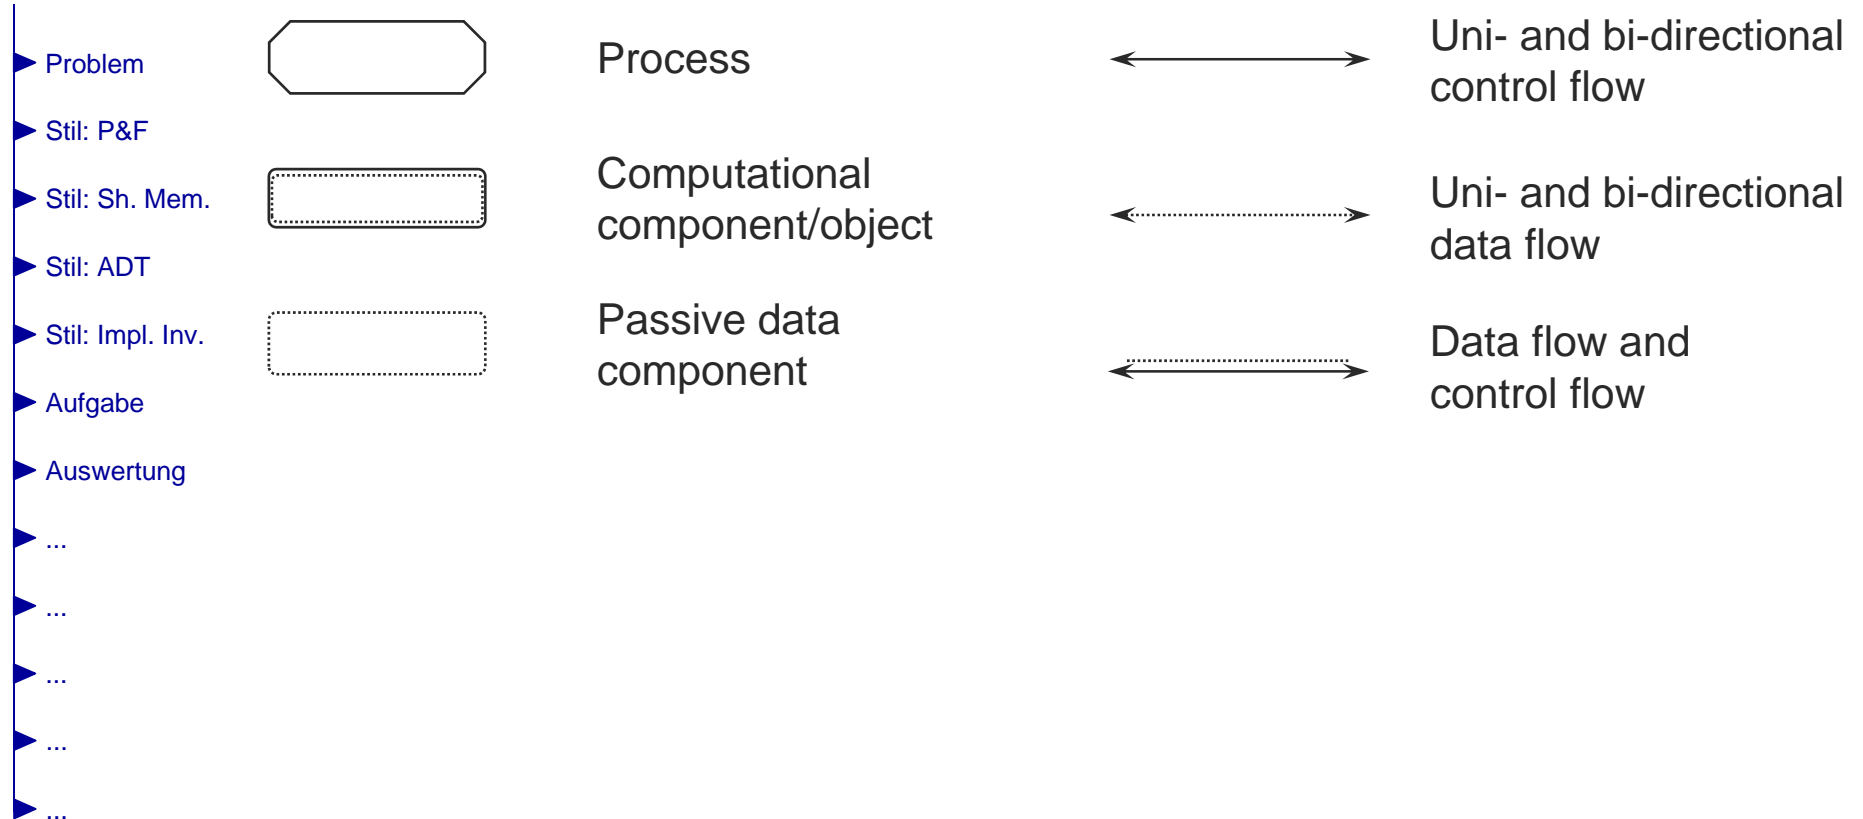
Problem

Stil: P&F

Stil: Sh. Mem.

Stil: ADT

Stil: Impl. Inv.

Aufgabe

Auswertung

...

...

...

...

...

Process

Uni- and bi-directional control flow

Computational component/object

Uni- and bi-directional data flow

Passive data component

Data flow and control flow